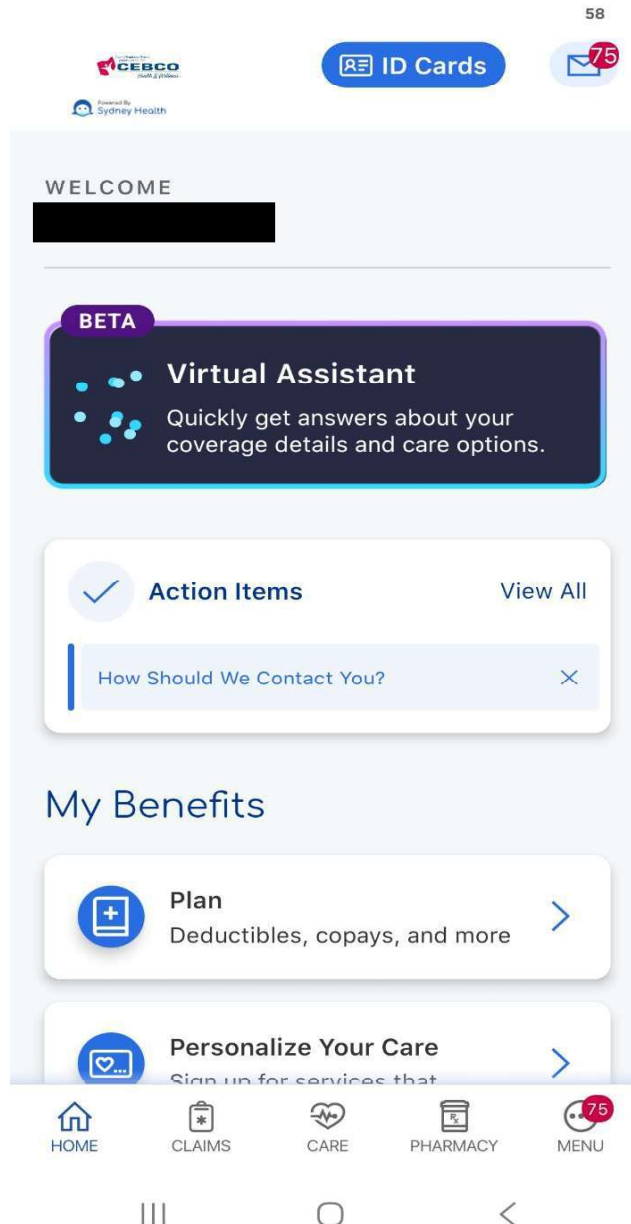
58

CEBCO
Health & Wellness
Powered By Sydney Health

ID Cards

75

WELCOME

BETA

Virtual Assistant

Quickly get answers about your coverage details and care options.

Action Items

View All

How Should We Contact You?

My Benefits

Plan

Deductibles, copays, and more

Personalize Your Care

Sign up for services that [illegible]

HOME

CLAIMS

CARE

PHARMACY

75

MENU